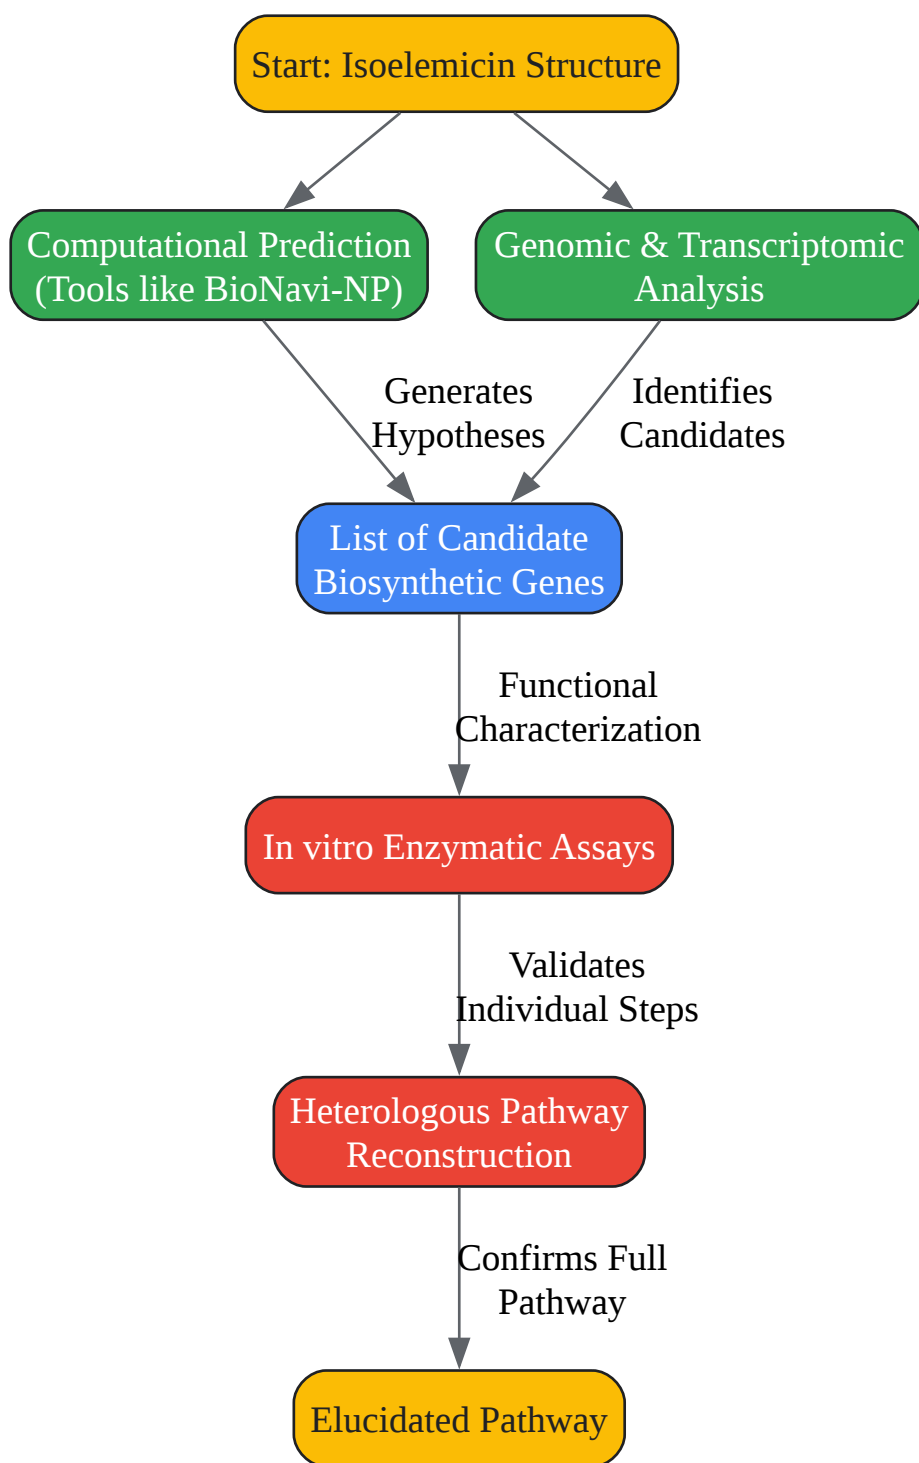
Start: Isoelemicin Structure

Computational Prediction (Tools like BioNavi-NP)

Genomic & Transcriptomic Analysis

Generates Hypotheses

Identifies Candidates

List of Candidate Biosynthetic Genes

Functional Characterization

In vitro Enzymatic Assays

Validates Individual Steps

Heterologous Pathway Reconstruction

Confirms Full Pathway

Elucidated Pathway